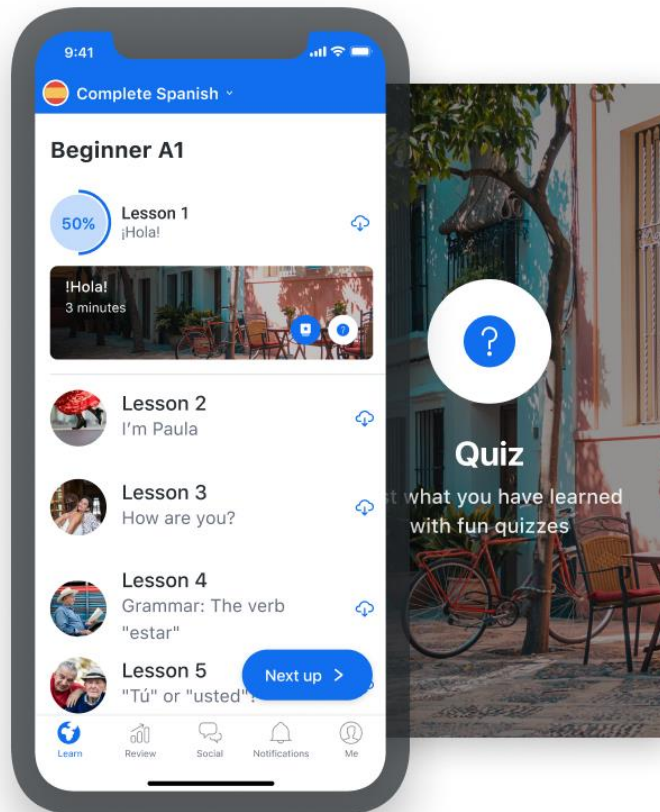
9:41

Complete Spanish

Beginner A1

50%

Lesson 1
¡Hola!

!Hola!
3 minutes

Lesson 2
I'm Paula

Lesson 3
How are you?

Lesson 4
Grammar: The verb "estar"

Lesson 5
"Tú" or "usted"

Next up >

Learn Review Social Notifications Me

?

Quiz

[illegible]t what you have learned with fun quizzes